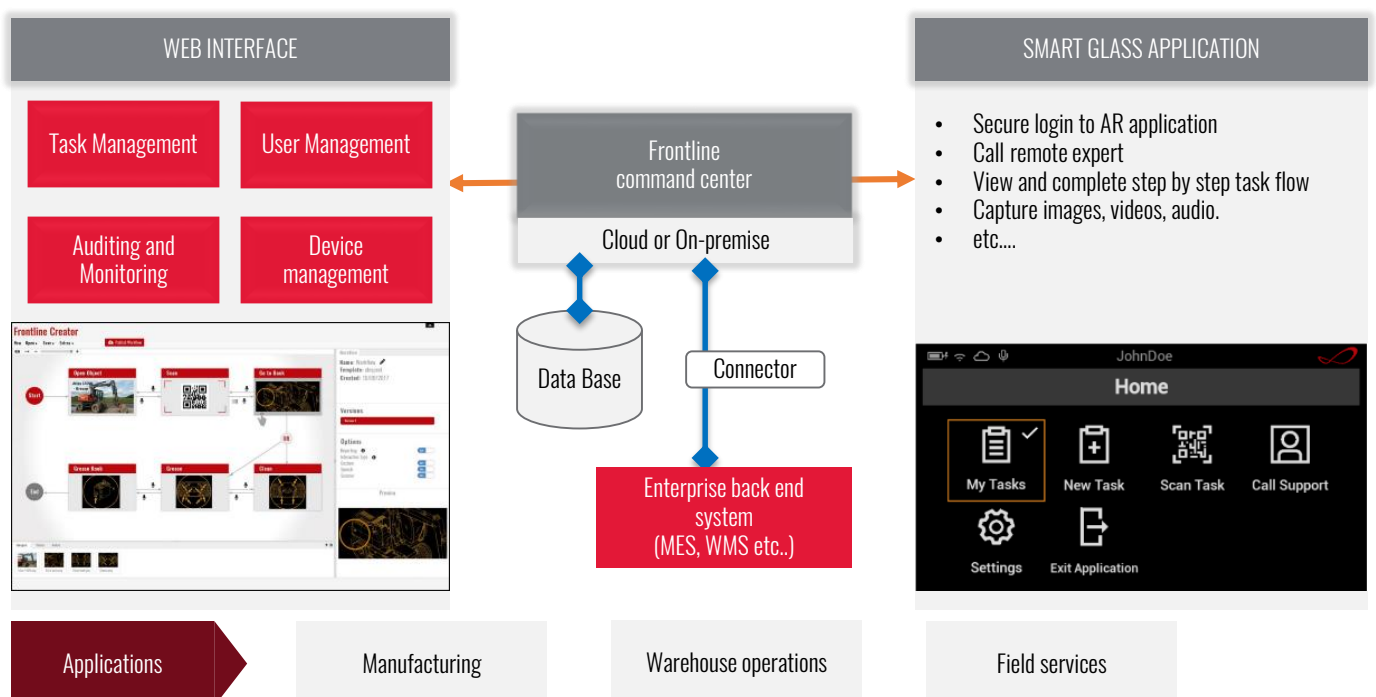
WEB INTERFACE

Task Management

User Management

Auditing and Monitoring

Device management

Frontline Creator

Start

Open Object

Scan

Go to Back

Grease Back

Grease

Clean

End

Versions

Options

Preview

Frontline command center

Cloud or On-premise

Data Base

Connector

Enterprise back end system (MES, WMS etc..)

SMART GLASS APPLICATION

• Secure login to AR application
• Call remote expert
• View and complete step by step task flow
• Capture images, videos, audio.
• etc....

JohnDoe

Home

My Tasks

New Task

Scan Task

Call Support

Settings

Exit Application

Applications

Manufacturing

Warehouse operations

Field services